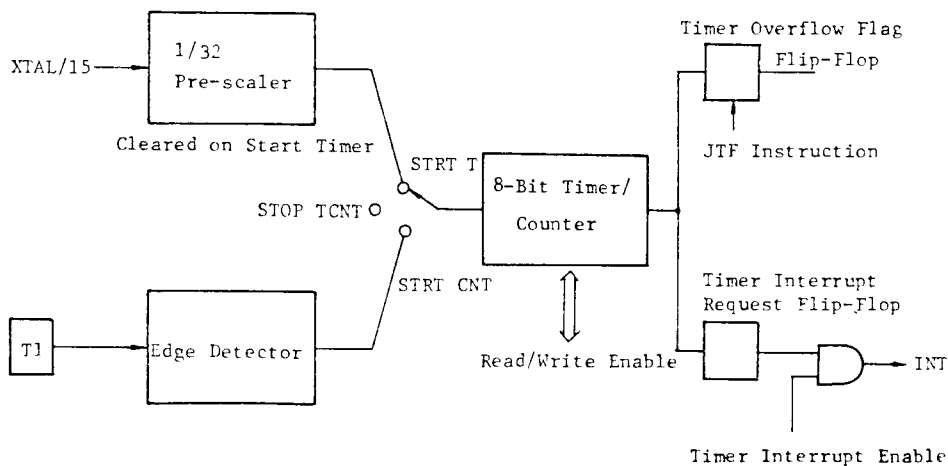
XTAL/15

1/32 Pre-scaler

Cleared on Start Timer

STRT T

STOP TCNT

STRT CNT

T1

Edge Detector

8-Bit Timer/ Counter

Read/Write Enable

Timer Overflow Flag Flip-Flop

JTF Instruction

Timer Interrupt Request Flip-Flop

INT

Timer Interrupt Enable